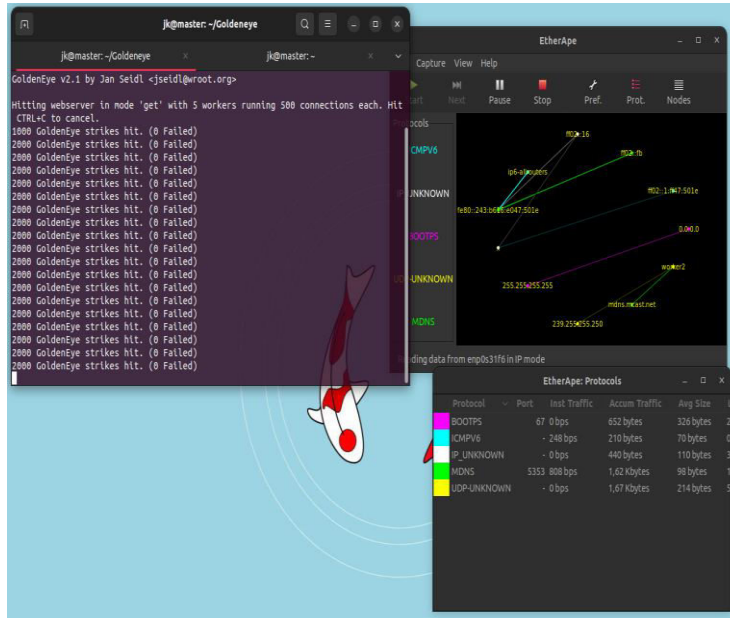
jk@master: ~/Goldeneye

jk@master: ~/Goldeneye

jk@master: ~

GoldenEye v2.1 by Jan Seidl <jseidl@wroot.org>

Hitting webserver in mode 'get' with 5 workers running 500 connections each. Hit CTRL+C to cancel.
1000 GoldenEye strikes hit. (0 Failed)
2000 GoldenEye strikes hit. (0 Failed)
2000 GoldenEye strikes hit. (0 Failed)
2000 GoldenEye strikes hit. (0 Failed)
2000 GoldenEye strikes hit. (0 Failed)
2000 GoldenEye strikes hit. (0 Failed)
2000 GoldenEye strikes hit. (0 Failed)
2000 GoldenEye strikes hit. (0 Failed)
2000 GoldenEye strikes hit. (0 Failed)
2000 GoldenEye strikes hit. (0 Failed)
2000 GoldenEye strikes hit. (0 Failed)
2000 GoldenEye strikes hit. (0 Failed)
2000 GoldenEye strikes hit. (0 Failed)
2000 GoldenEye strikes hit. (0 Failed)
2000 GoldenEye strikes hit. (0 Failed)
2000 GoldenEye strikes hit. (0 Failed)
2000 GoldenEye strikes hit. (0 Failed)
2000 GoldenEye strikes hit. (0 Failed)
2000 GoldenEye strikes hit. (0 Failed)

EtherApe

Capture View Help

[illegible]art Next Pause Stop Pref. Prot. Nodes

Protocols

CMPV6

IP_UNKNOWN

BOOTPS

UDP-UNKNOWN

MDNS

ff02::16

ff02::fb

ip6-allrouters

ff02::1:ff47:501e

fe80::243:b6ff:fe47:501e

0.0.0.0

worker2

255.255.255.255

mdns.mcast.net

239.255.255.250

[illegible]ding data from enp0s31f6 in IP mode

EtherApe: Protocols

| Protocol | Port | Inst Traffic | Accum Traffic | Avg Size |
|---|---|---|---|---|
| BOOTPS | 67 | 0 bps | 652 bytes | 326 bytes |
| ICMPV6 | - | 248 bps | 210 bytes | 70 bytes |
| IP_UNKNOWN | - | 0 bps | 440 bytes | 110 bytes |
| MDNS | 5353 | 808 bps | 1,62 Kbytes | 98 bytes |
| UDP-UNKNOWN | - | 0 bps | 1,67 Kbytes | 214 bytes |